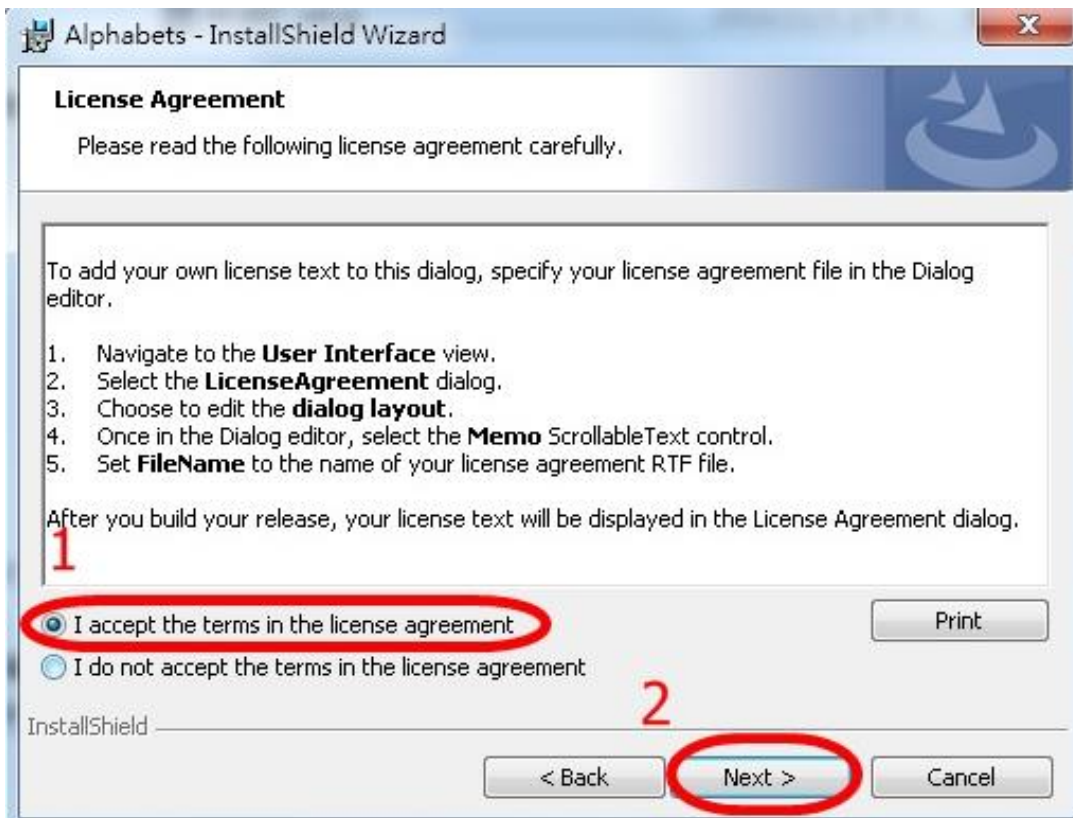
Alphabets - InstallShield Wizard

License Agreement

Please read the following license agreement carefully.

To add your own license text to this dialog, specify your license agreement file in the Dialog editor.

1. Navigate to the **User Interface** view.
2. Select the **LicenseAgreement** dialog.
3. Choose to edit the **dialog layout**.
4. Once in the Dialog editor, select the **Memo** ScrollableText control.
5. Set **FileName** to the name of your license agreement RTF file.

After you build your release, your license text will be displayed in the License Agreement dialog.

1

I accept the terms in the license agreement

I do not accept the terms in the license agreement

Print

InstallShield

2

< Back

Next >

Cancel